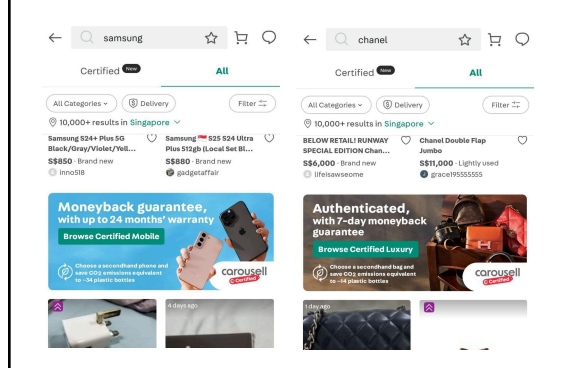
samsung

Certified New All

All Categories Delivery Filter

10,000+ results in Singapore

Samsung S24+ Plus 5G Black/Gray/Violet/Yell...
S$850 · Brand new
inno518

Samsung 🇸🇬 S25 S24 Ultra Plus 512gb (Local Set Bl...
S$880 · Brand new
gadgetaffair

Moneyback guarantee, with up to 24 months' warranty
Browse Certified Mobile
Choose a secondhand phone and save $CO_2$ emissions equivalent to ~34 plastic bottles
carousell Certified

4 days ago

chanel

Certified New All

All Categories Delivery Filter

10,000+ results in Singapore

BELOW RETAIL! RUNWAY SPECIAL EDITION Chan...
S$6,000 · Brand new
lifeisawseome

Chanel Double Flap Jumbo
S$11,000 · Lightly used
grace195555555

Authenticated, with 7-day moneyback guarantee
Browse Certified Luxury
Choose a secondhand bag and save $CO_2$ emissions equivalent to ~14 plastic bottles
carousell Certified

1 day ago